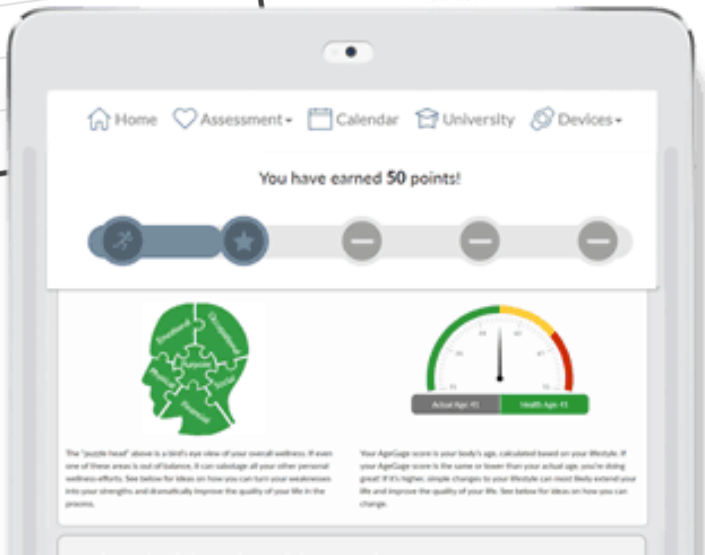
Home Assessment Calendar University Devices

You have earned **50** points!

Emotional Occupational Purpose Physical Social Financial

Actual Age: 41 Health Age: 41

The "puzzle head" above is a bird's eye view of your overall wellness. If even one of these areas is out of balance, it can sabotage all your other personal wellness efforts. See below for ideas on how you can turn your weaknesses into your strengths and dramatically improve the quality of your life in the process.

Your AgeGage score is your body's age, calculated based on your lifestyle. If your AgeGage score is the same or lower than your actual age, you're doing great! If it's higher, simple changes to your lifestyle can most likely extend your life and improve the quality of your life. See below for ideas on how you can change.